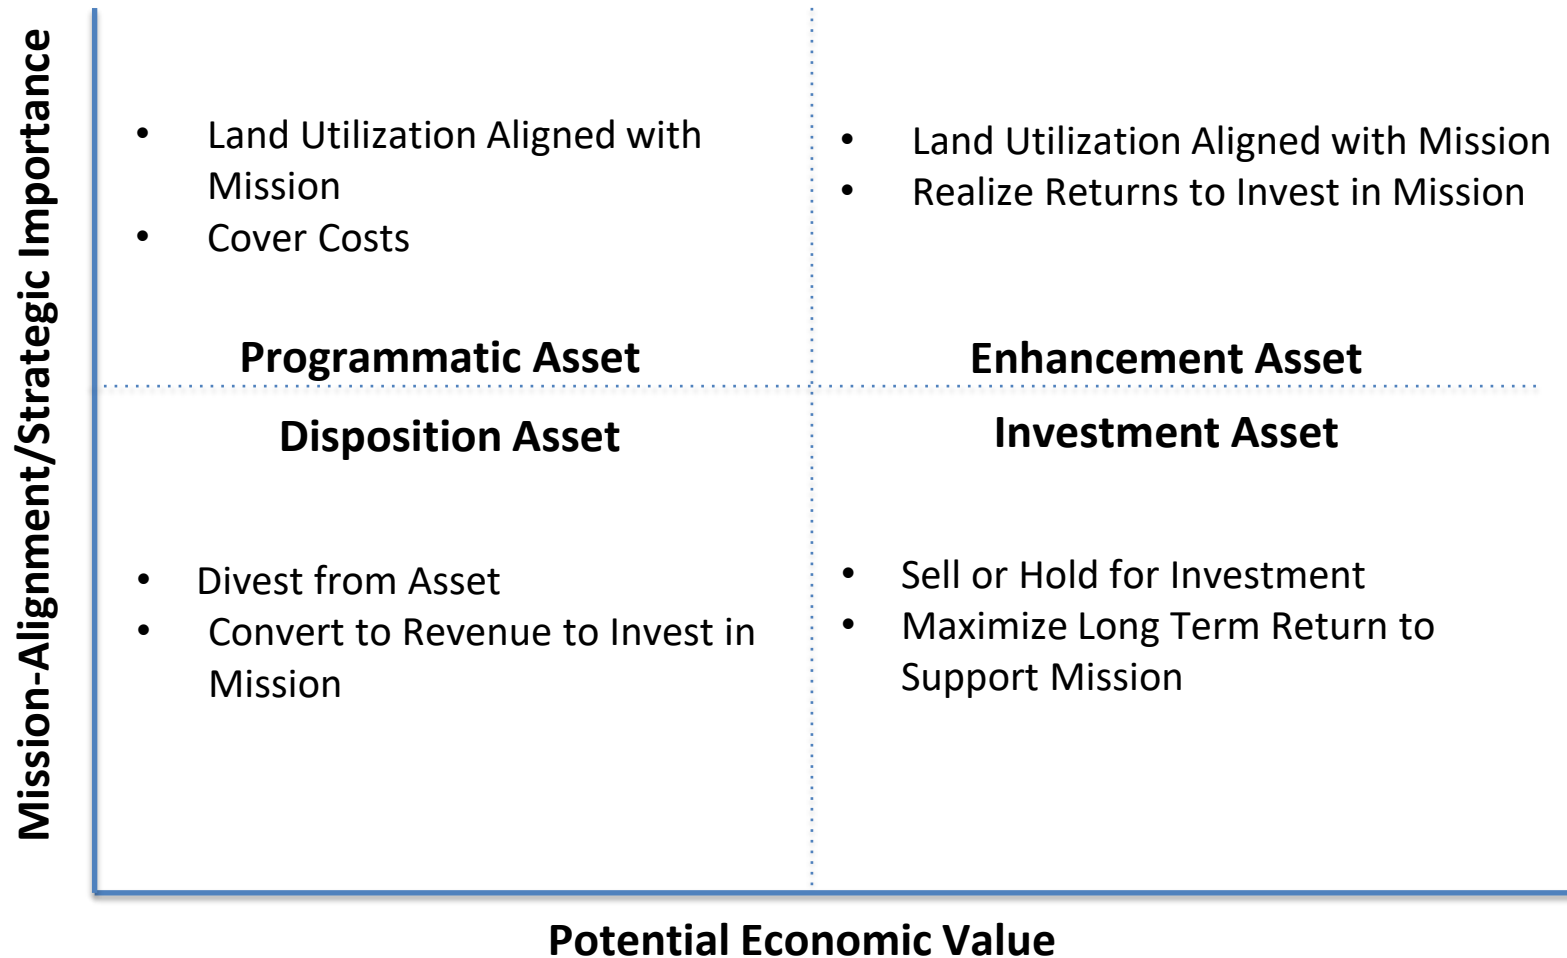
Mission-Alignment/Strategic Importance

• Land Utilization Aligned with Mission
• Cover Costs

Programmatic Asset

• Land Utilization Aligned with Mission
• Realize Returns to Invest in Mission

Enhancement Asset

Disposition Asset

• Divest from Asset
• Convert to Revenue to Invest in Mission

Investment Asset

• Sell or Hold for Investment
• Maximize Long Term Return to Support Mission

Potential Economic Value